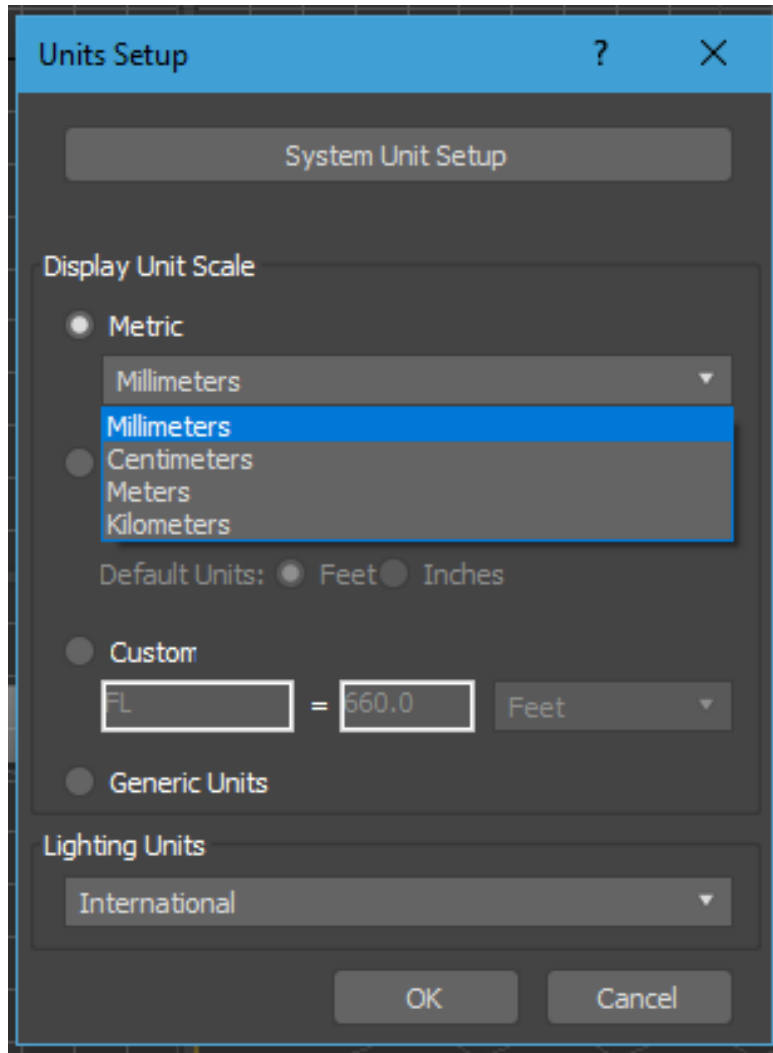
Units Setup ? X

System Unit Setup

Display Unit Scale

Metric

Millimeters

Millimeters
Centimeters
Meters
Kilometers

Default Units: Feet Inches

Custom

FL = 660.0 Feet

Generic Units

Lighting Units

International

OK Cancel